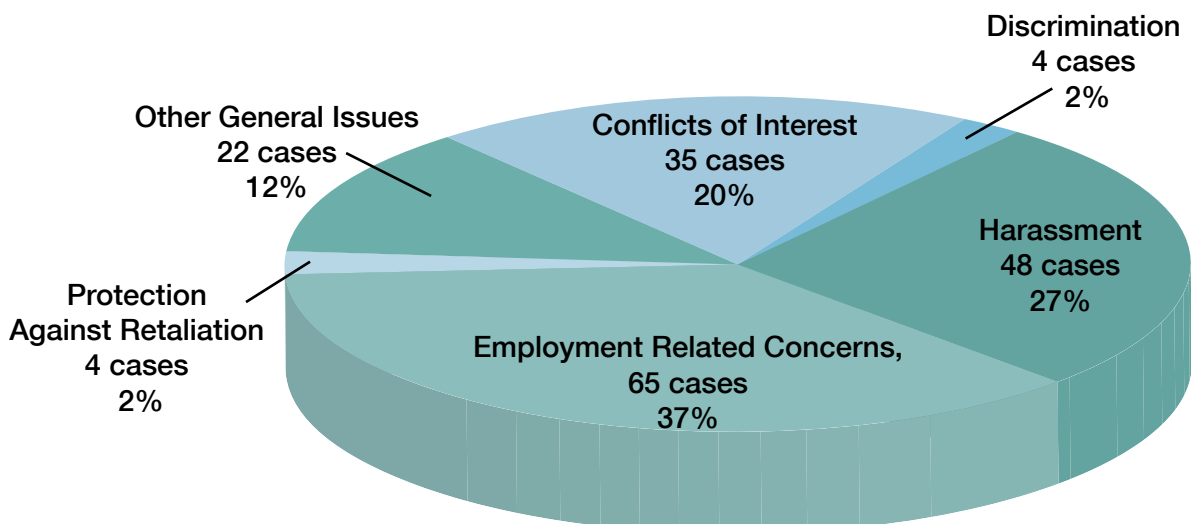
Discrimination
4 cases
2%

Other General Issues
22 cases
12%

Conflicts of Interest
35 cases
20%

Harassment
48 cases
27%

Protection
Against Retaliation
4 cases
2%

Employment Related Concerns,
65 cases
37%